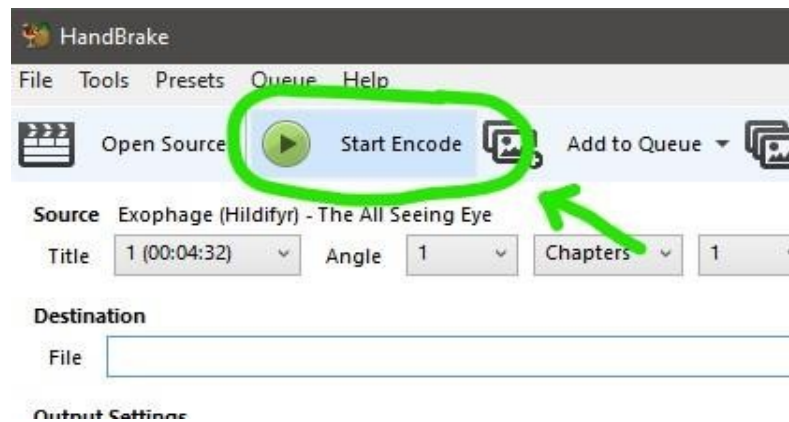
HandBrake

File Tools Presets Queue Help

Open Source Start Encode Add to Queue

Source Exophage (Hildifyr) - The All Seeing Eye

Title 1 (00:04:32) Angle 1 Chapters 1

Destination

File

Output Settings